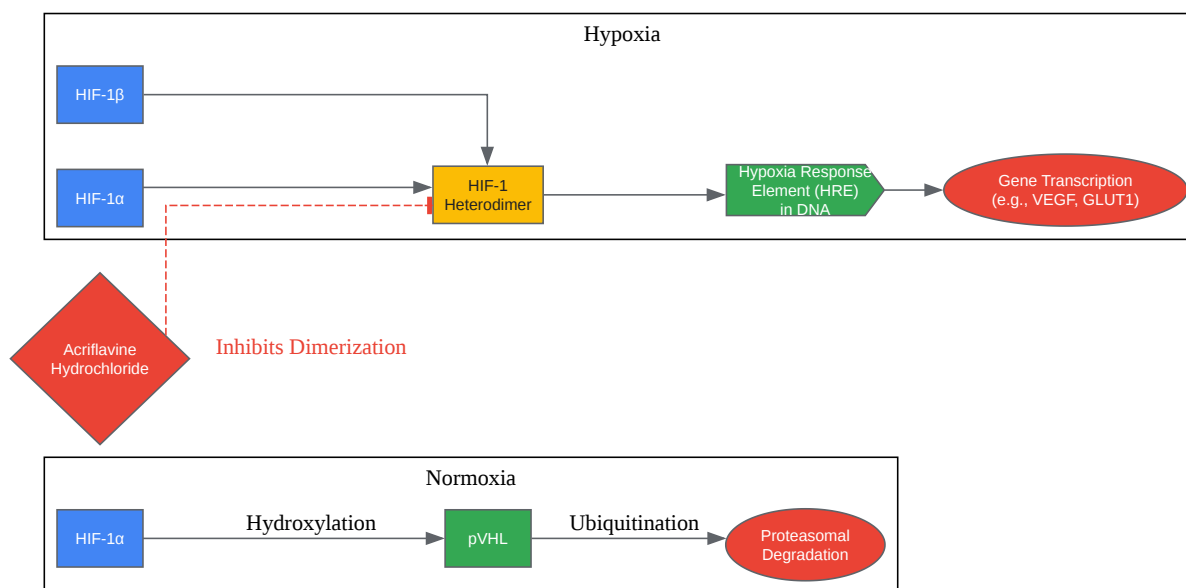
Hypoxia

HIF-1β

HIF-1α

HIF-1 Heterodimer

Hypoxia Response Element (HRE) in DNA

Gene Transcription (e.g., VEGF, GLUT1)

Acriflavine Hydrochloride

Inhibits Dimerization

Normoxia

HIF-1α

Hydroxylation

pVHL

Ubiquitination

Proteasomal Degradation